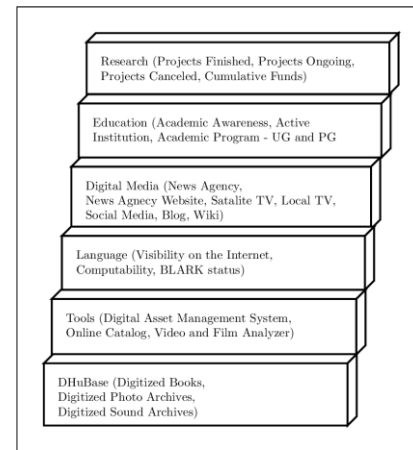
Research (Projects Finished, Projects Ongoing, Projects Canceled, Cumulative Funds)

Education (Academic Awareness, Active Institution, Academic Program - UG and PG

Digital Media (News Agency, News Agnecy Website, Satalite TV, Local TV, Social Media, Blog, Wiki)

Language (Visibility on the Internet, Computability, BLARK status)

Tools (Digital Asset Management System, Online Catalog, Video and Film Analyzer)

DHuBase (Digitized Books, Digitized Photo Archives, Digitized Sound Archives)